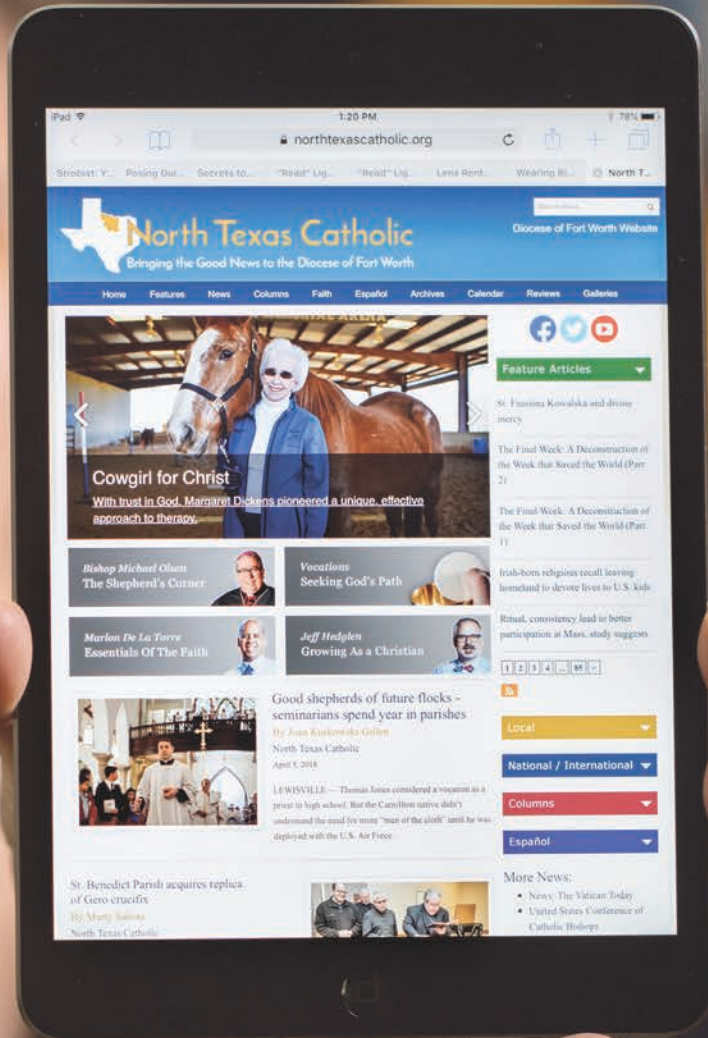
iPad
1:20 PM
78%
northtexascatholic.org

Strobist: Y... Posing Gui... Secrets to... "Read" Lig... "Read" Lig... Lens Rent... Wearing Bl... North T...

North Texas Catholic
Bringing the Good News to the Diocese of Fort Worth

Search

Diocese of Fort Worth Website

Home Features News Columns Faith Español Archives Calendar Reviews Galleries

Cowgirl for Christ
With trust in God, Margaret Dickens pioneered a unique, effective approach to therapy.

Bishop Michael Olson
The Shepherd's Corner

Vocations
Seeking God's Path

Marlon De La Torre
Essentials Of The Faith

Jeff Hedglen
Growing As a Christian

Good shepherds of future flocks – seminarians spend year in parishes
By Joan Kurkowski-Gillen
North Texas Catholic
April 5, 2018

LEWISVILLE — Thomas Jones considered a vocation as a priest in high school. But the Carrollton native didn't understand the need for more "man of the cloth" until he was deployed with the U.S. Air Force.

St. Benedict Parish acquires replica of Gero crucifix
By Marty Sabota
North Texas Catholic

Feature Articles

St. Faustina Kowalska and divine mercy

The Final Week: A Deconstruction of the Week that Saved the World (Part 2)

The Final Week: A Deconstruction of the Week that Saved the World (Part 1)

Irish-born religious recall leaving homeland to devote lives to U.S. kids

Ritual, consistency lead to better participation at Mass, study suggests

1 2 3 4 ... 85

Local

National / International

Columns

Español

More News:
• News: The Vatican Today
• United States Conference of Catholic Bishops